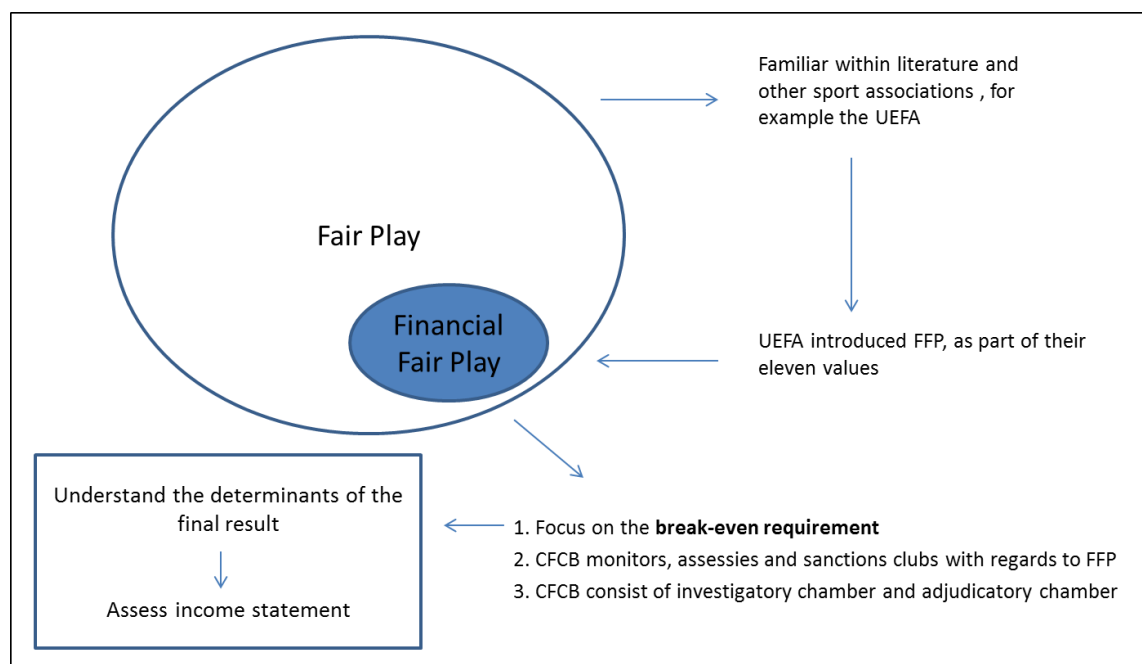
Fair Play

Financial Fair Play

Familiar within literature and other sport associations , for example the UEFA

UEFA introduced FFP, as part of their eleven values

Understand the determinants of the final result

Assess income statement

1. Focus on the **break-even requirement**
2. CFCB monitors, assessies and sanctions clubs with regards to FFP
3. CFCB consist of investigatory chamber and adjudicatory chamber